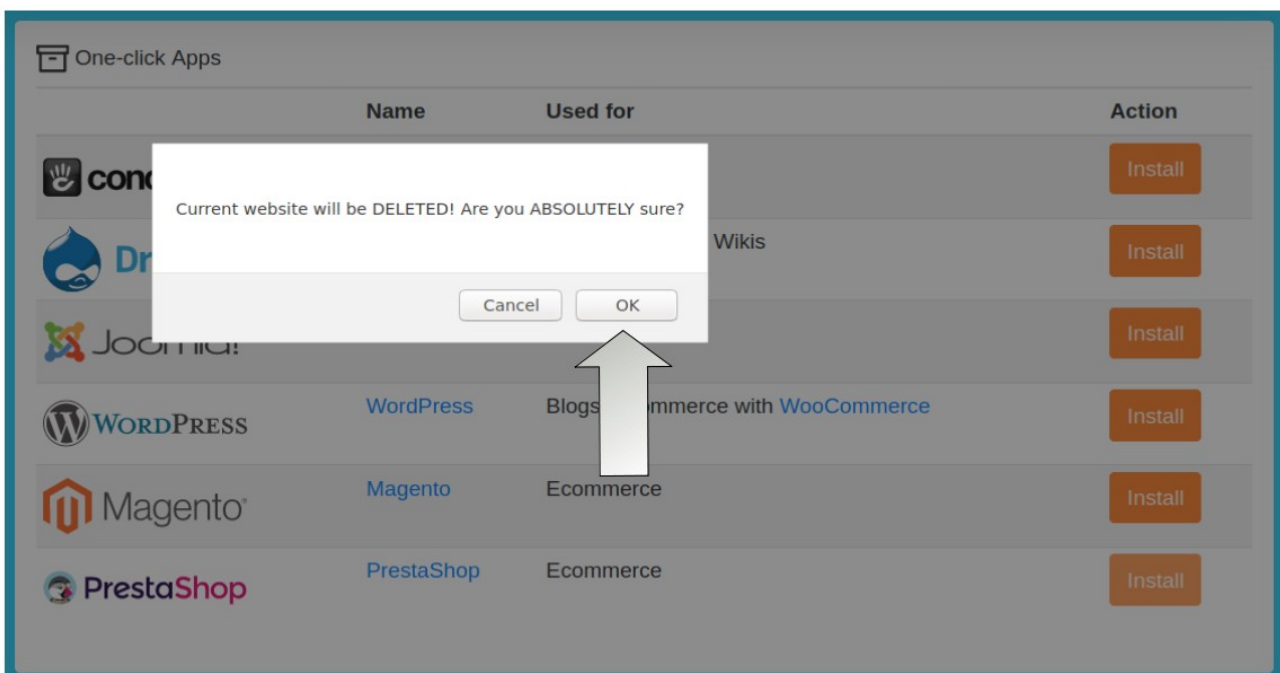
One-click Apps

| | Name | Used for | Action |
|---|---|---|---|
| conc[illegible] | | | Install |
| Dr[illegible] | | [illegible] Wikis | Install |
| Joo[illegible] | | | Install |
| WordPress | WordPress | Blogs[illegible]mmerce with WooCommerce | Install |
| Magento | Magento | Ecommerce | Install |
| PrestaShop | PrestaShop | Ecommerce | Install |

Current website will be DELETED! Are you ABSOLUTELY sure?

Cancel OK